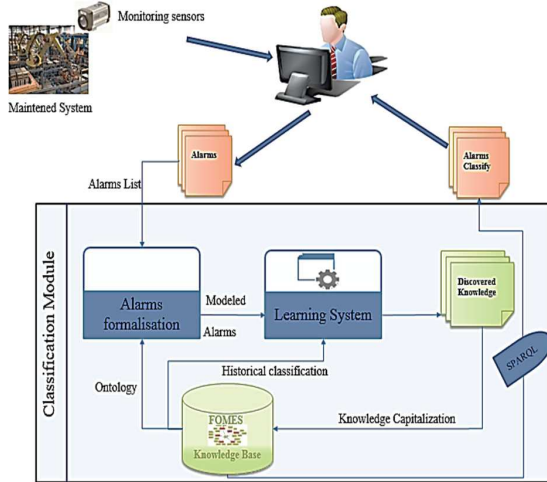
Monitoring sensors

Maintened System

Alarms

Alarms Classify

Alarms List

Classification Module

Alarms formalisation

Modeled

Alarms

Learning System

Discovered Knowledge

SPARQL

Ontology

Historical classification

FOMES

Knowledge Base

Knowledge Capitalization